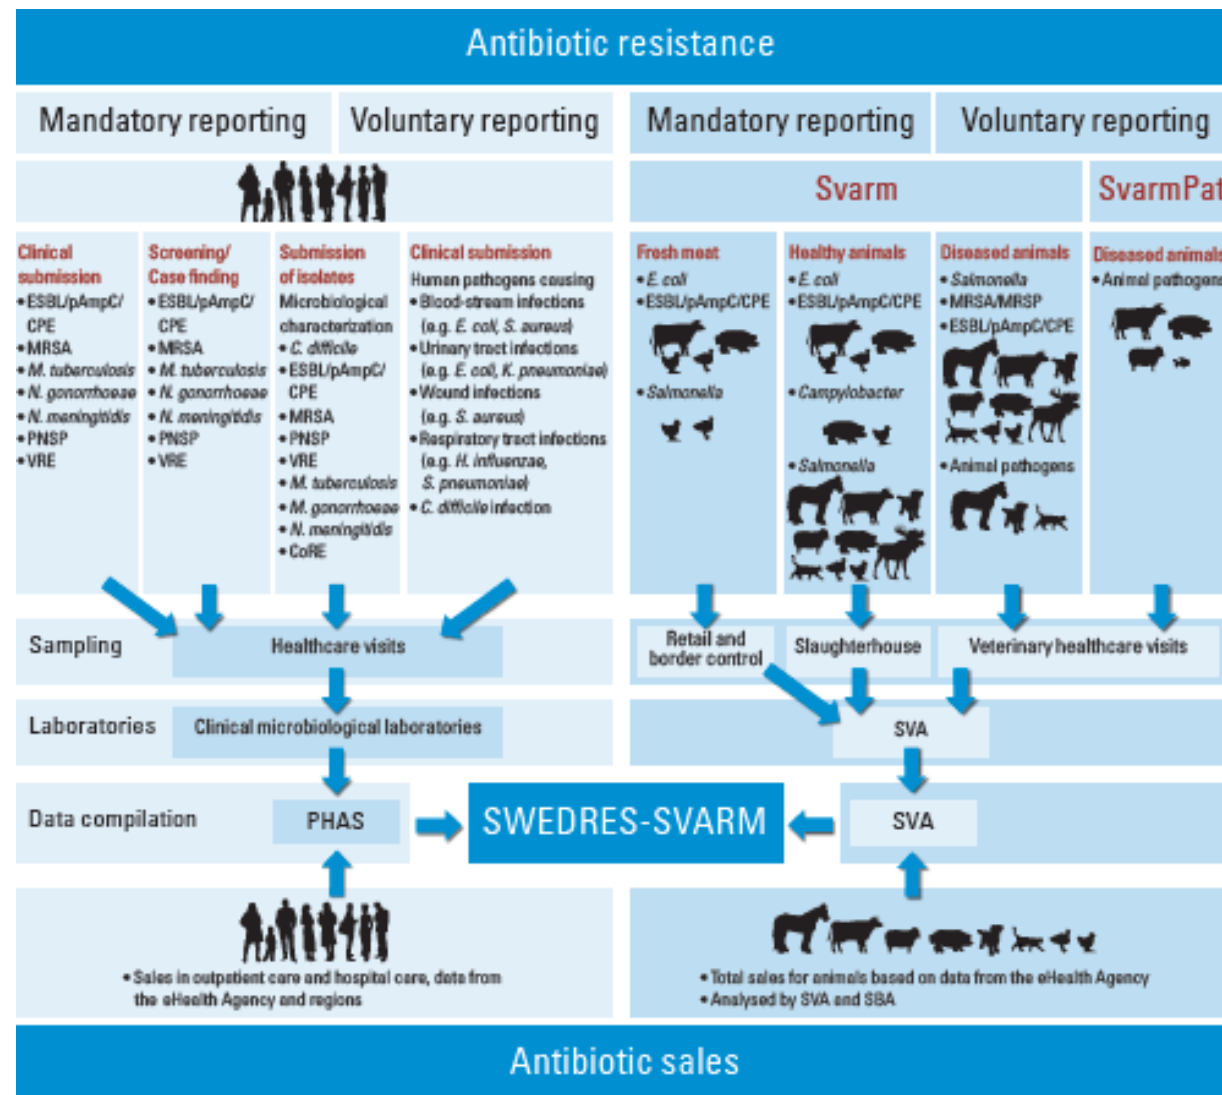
Antibiotic resistance

Mandatory reporting

Voluntary reporting

Mandatory reporting

Voluntary reporting

Svarm

SvarmPat

Clinical submission
• ESBL/pAmpC/CPE
• MRSA
• M. tuberculosis
• N. gonorrhoeae
• N. meningitidis
• PNSP
• VRE

Screening/ Case finding
• ESBL/pAmpC/CPE
• MRSA
• M. tuberculosis
• N. gonorrhoeae
• N. meningitidis
• PNSP
• VRE

Submission of isolates
Microbiological characterization
• C. difficile
• ESBL/pAmpC/CPE
• MRSA
• PNSP
• VRE
• M. tuberculosis
• M. gonorrhoeae
• N. meningitidis
• CoRE

Clinical submission
Human pathogens causing
• Blood-stream infections (e.g. E. coli, S. aureus)
• Urinary tract infections (e.g. E. coli, K. pneumoniae)
• Wound infections (e.g. S. aureus)
• Respiratory tract infections (e.g. H. influenzae, S. pneumoniae)
• C. difficile infection

Fresh meat
• E. coli
• ESBL/pAmpC/CPE
• Salmonella

Healthy animals
• E. coli
• ESBL/pAmpC/CPE
• Campylobacter
• Salmonella

Diseased animals
• Salmonella
• MRSA/MRSP
• ESBL/pAmpC/CPE
• Animal pathogens

Diseased animals
• Animal pathogens

Sampling

Healthcare visits

Retail and border control

Slaughterhouse

Veterinary healthcare visits

Laboratories

Clinical microbiological laboratories

SVA

Data compilation

PHAS

SWEDRES-SVARM

SVA

• Sales in outpatient care and hospital care, data from the eHealth Agency and regions

• Total sales for animals based on data from the eHealth Agency
• Analysed by SVA and SBA

Antibiotic sales